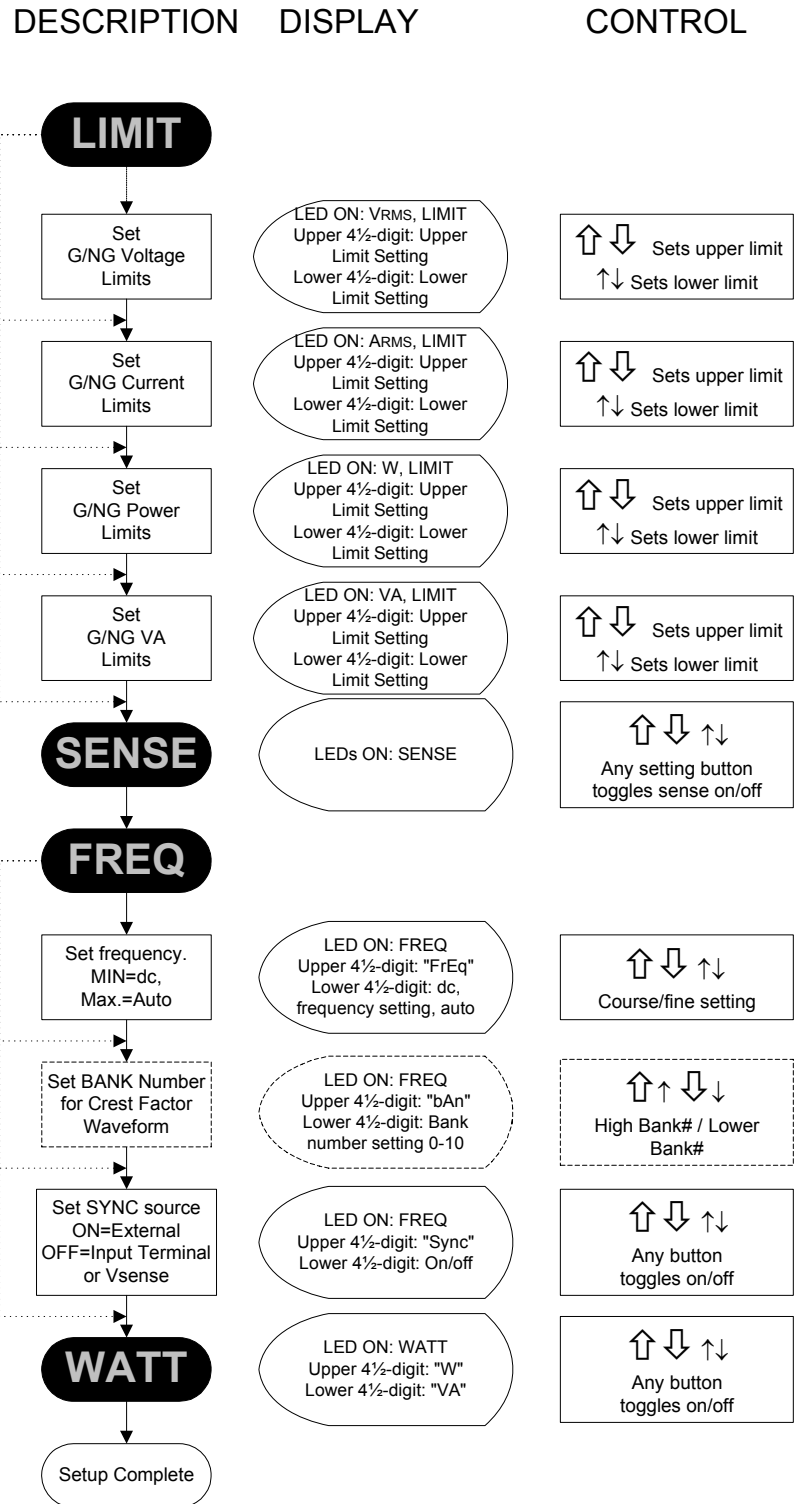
DESCRIPTION DISPLAY CONTROL

LIMIT

Set G/NG Voltage Limits

LED ON: VRMS, LIMIT
Upper 4½-digit: Upper Limit Setting
Lower 4½-digit: Lower Limit Setting

⇧⇩ Sets upper limit
↑↓ Sets lower limit

Set G/NG Current Limits

LED ON: ARMS, LIMIT
Upper 4½-digit: Upper Limit Setting
Lower 4½-digit: Lower Limit Setting

⇧⇩ Sets upper limit
↑↓ Sets lower limit

Set G/NG Power Limits

LED ON: W, LIMIT
Upper 4½-digit: Upper Limit Setting
Lower 4½-digit: Lower Limit Setting

⇧⇩ Sets upper limit
↑↓ Sets lower limit

Set G/NG VA Limits

LED ON: VA, LIMIT
Upper 4½-digit: Upper Limit Setting
Lower 4½-digit: Lower Limit Setting

⇧⇩ Sets upper limit
↑↓ Sets lower limit

SENSE

LEDs ON: SENSE

⇧⇩↑↓
Any setting button toggles sense on/off

FREQ

Set frequency. MIN=dc, Max.=Auto

LED ON: FREQ
Upper 4½-digit: "FrEq"
Lower 4½-digit: dc, frequency setting, auto

⇧⇩↑↓
Course/fine setting

Set BANK Number for Crest Factor Waveform

LED ON: FREQ
Upper 4½-digit: "bAn"
Lower 4½-digit: Bank number setting 0-10

⇧↑⇩↓
High Bank# / Lower Bank#

Set SYNC source ON=External OFF=Input Terminal or Vsense

LED ON: FREQ
Upper 4½-digit: "Sync"
Lower 4½-digit: On/off

⇧⇩↑↓
Any button toggles on/off

WATT

LED ON: WATT
Upper 4½-digit: "W"
Lower 4½-digit: "VA"

⇧⇩↑↓
Any button toggles on/off

Setup Complete